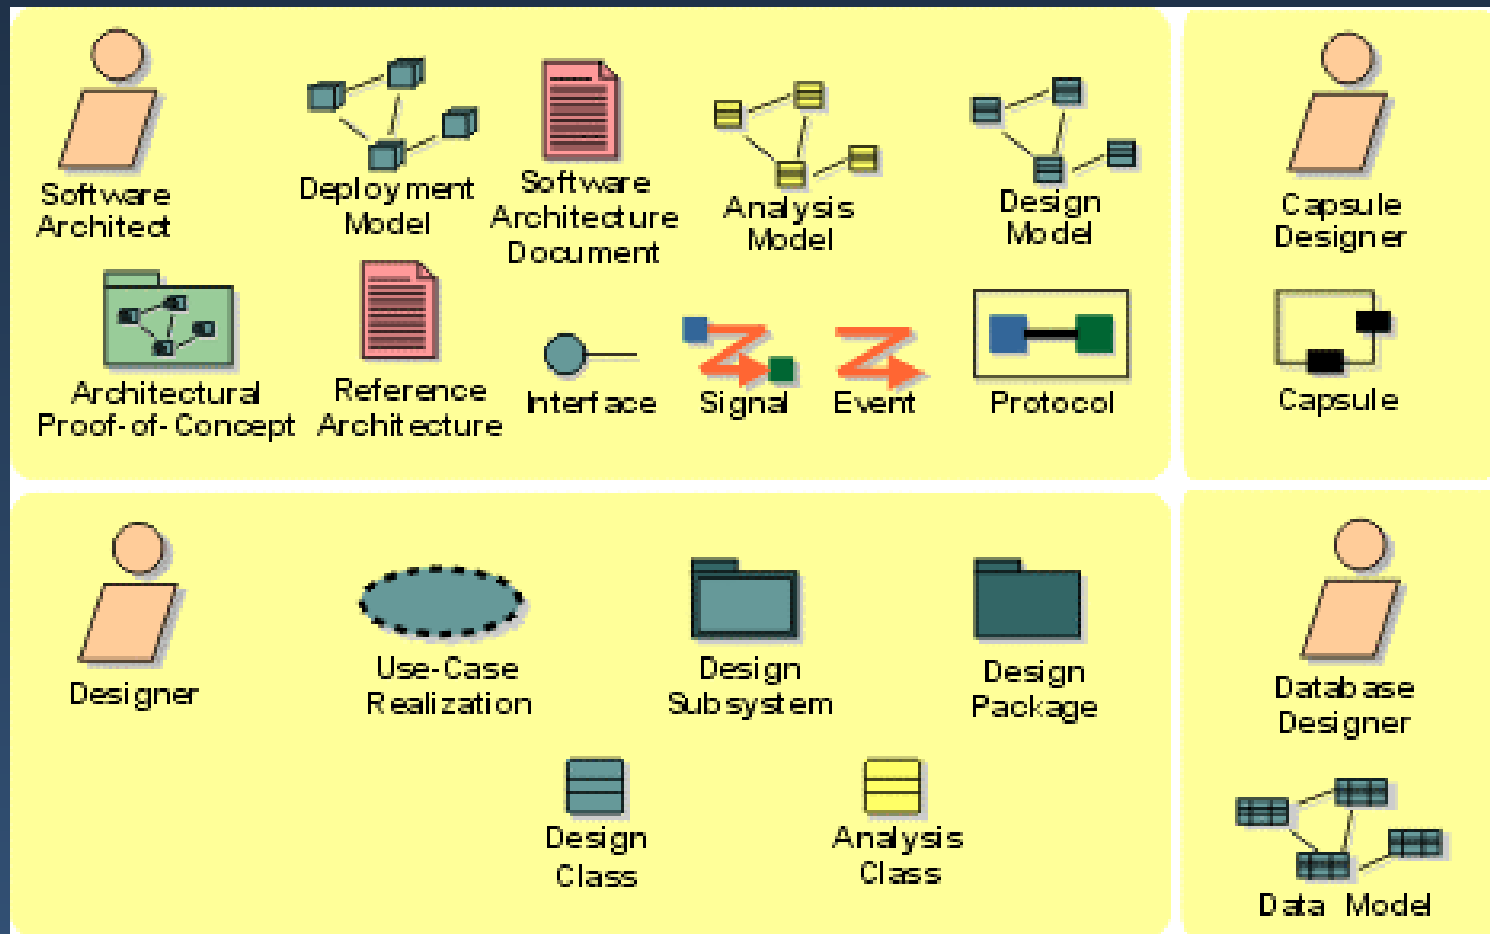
Software Architect

Deployment Model

Software Architecture Document

Analysis Model

Design Model

Capsule Designer

Architectural Proof-of-Concept

Reference Architecture

Interface

Signal

Event

Protocol

Capsule

Designer

Use-Case Realization

Design Subsystem

Design Package

Database Designer

Design Class

Analysis Class

Data Model